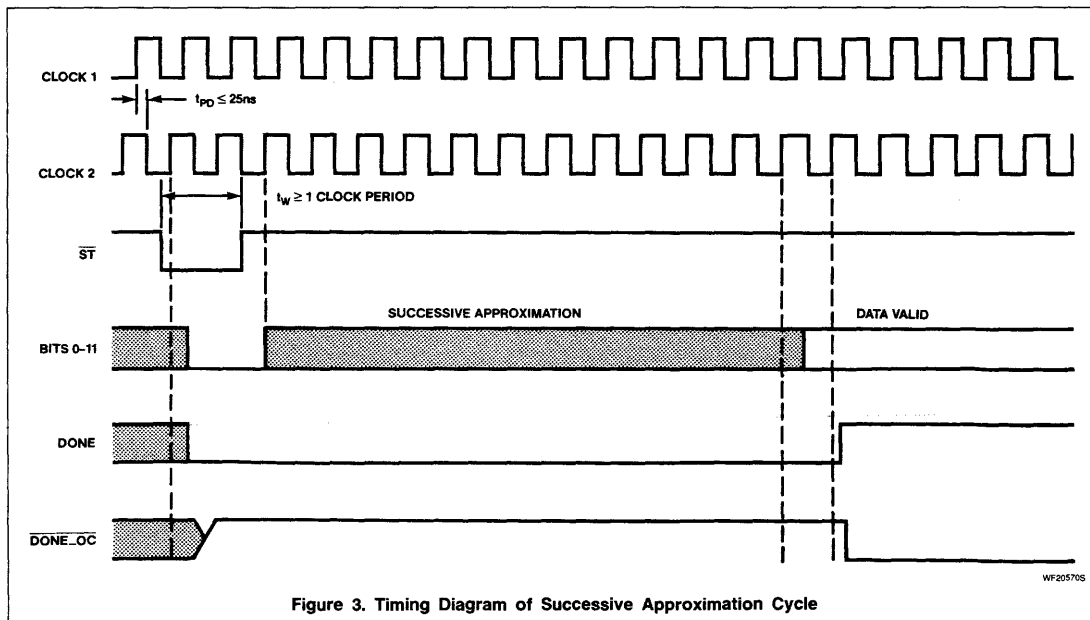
CLOCK 1

$t_{PD} \leq 25ns$

CLOCK 2

$t_W \geq 1$ CLOCK PERIOD

$\overline{ST}$

SUCCESSIVE APPROXIMATION

DATA VALID

BITS 0-11

DONE

$\overline{DONE\_OC}$

WF20570S

Figure 3. Timing Diagram of Successive Approximation Cycle